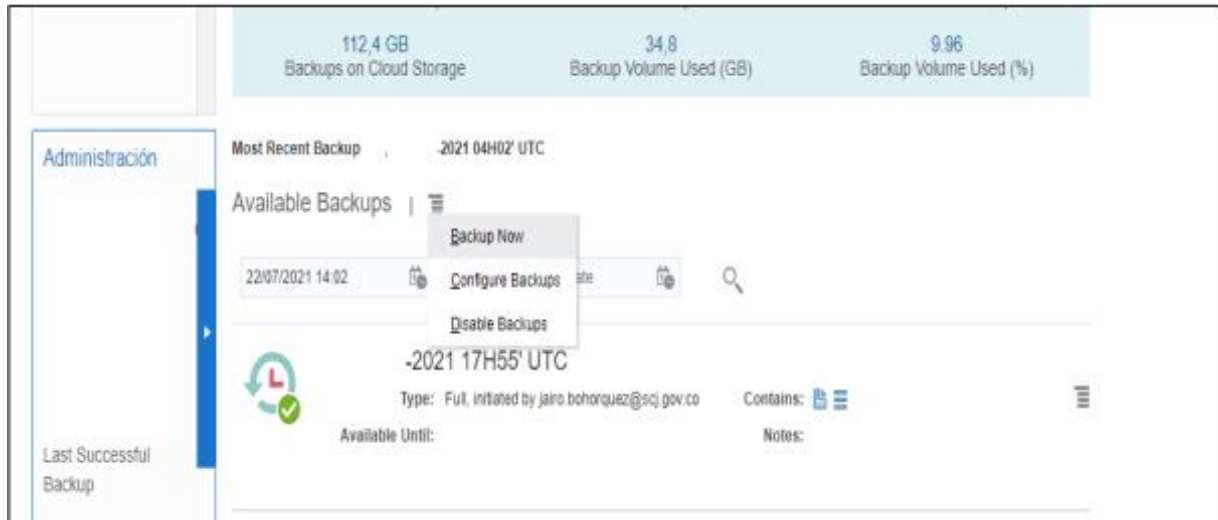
112,4 GB
Backups on Cloud Storage

34,8
Backup Volume Used (GB)

9.96
Backup Volume Used (%)

Administración

Most Recent Backup , -2021 04H02' UTC

Available Backups |

Backup Now

Configure Backups

Disable Backups

22/07/2021 14:02

ate

-2021 17H55' UTC

Type: Full, initiated by jairo.bohorquez@scj.gov.co

Contains:

Available Until:

Notes:

Last Successful Backup